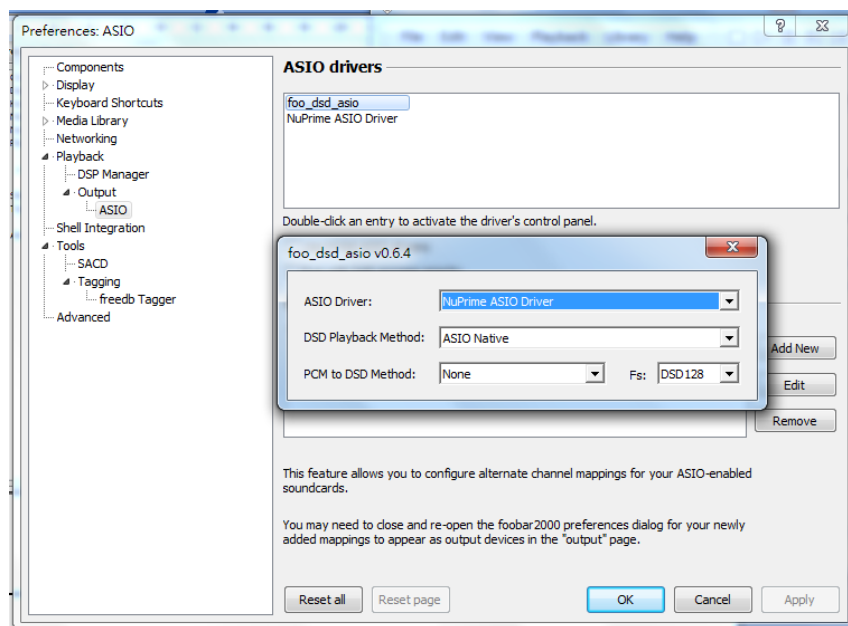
Preferences: ASIO

Components
Display
Keyboard Shortcuts
Media Library
Networking
Playback
DSP Manager
Output
ASIO
Shell Integration
Tools
SACD
Tagging
freedb Tagger
Advanced

ASIO drivers

foo_dsd_asio
NuPrime ASIO Driver

Double-click an entry to activate the driver's control panel.

foo_dsd_asio v0.6.4

ASIO Driver: NuPrime ASIO Driver

DSD Playback Method: ASIO Native

PCM to DSD Method: None Fs: DSD128

Add New
Edit
Remove

This feature allows you to configure alternate channel mappings for your ASIO-enabled soundcards.

You may need to close and re-open the foobar2000 preferences dialog for your newly added mappings to appear as output devices in the "output" page.

Reset all
Reset page
OK
Cancel
Apply